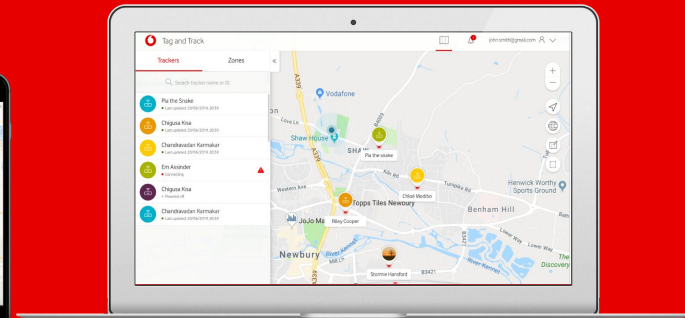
Tag and Track

john.smith@gmail.com

Trackers

Zones

Search tracker name or ID

Pia the Snake
Last updated 20/06/2019, 20:33

Chigusa Kisa
Last updated 20/06/2019, 20:33

Chandravadan Kermaker
Last updated 20/06/2019, 20:33

Em Assinder
Connecting

Chigusa Kisa
Powered off

Chandravadan Kermaker
Last updated 20/06/2019, 20:33

Vodafone

Shaw House

Pia the snake

SHAW

Chloë Vlediko

Western Ave

Kiln Rd

Turnpike Rd

Topps Tiles Newbury

Riley Cooper

JoJo Ma

Benham Hill

Henwick Worthy Sports Ground

Newbury

Stormie Hansford

A339

B4009

A4

B3421

London Rd

River Kennet

The Discovery